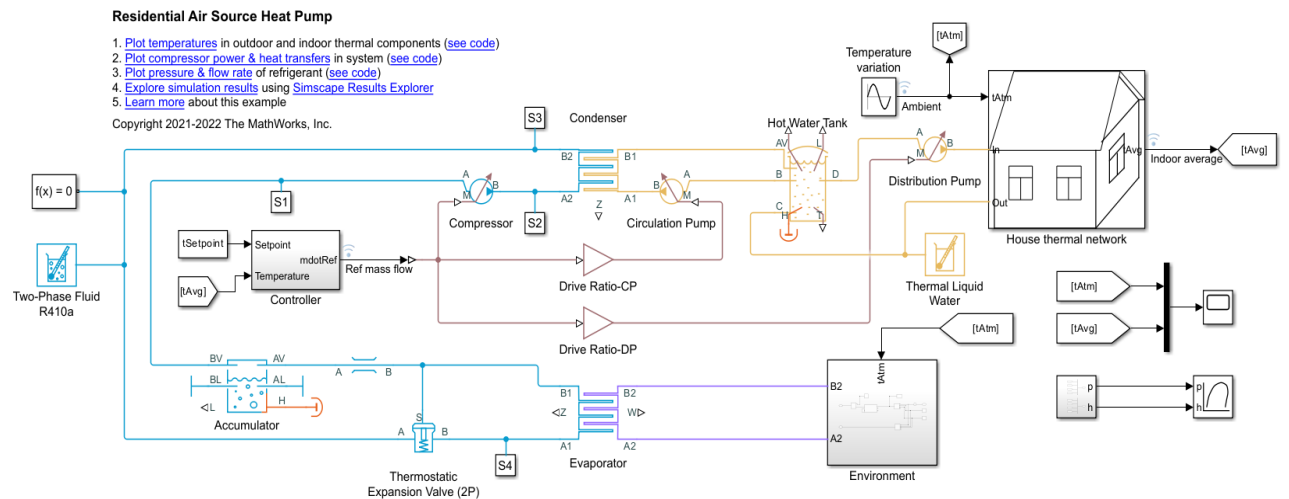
Residential Air Source Heat Pump

1. Plot temperatures in outdoor and indoor thermal components (see code)
2. Plot compressor power & heat transfers in system (see code)
3. Plot pressure & flow rate of refrigerant (see code)
4. Explore simulation results using Simscape Results Explorer
5. Learn more about this example

Copyright 2021-2022 The MathWorks, Inc.

S3
Condenser
B2
B1
A2
A1
Z
S1
S2
A
B
M
Compressor
A
B
M
Circulation Pump
Hot Water Tank
AV
L
B
D
C
H
I
Temperature variation
Ambient
[tAtm]
tAtm
A
B
M
In
Distribution Pump
Out
Avg
Indoor average
[tAvg]
House thermal network
f(x) = 0
Two-Phase Fluid R410a
tSetpoint
Setpoint
mdotRef
Temperature
[tAvg]
Controller
Ref mass flow
Drive Ratio-CP
Drive Ratio-DP
Thermal Liquid Water
[tAtm]
[tAtm]
[tAvg]
BV
AV
BL
AL
L
H
Accumulator
A
B
S
A
B
Thermostatic Expansion Valve (2P)
S4
B1
B2
Z
W
A1
A2
Evaporator
B2
A2
tAtm
Environment
p
h
p
h